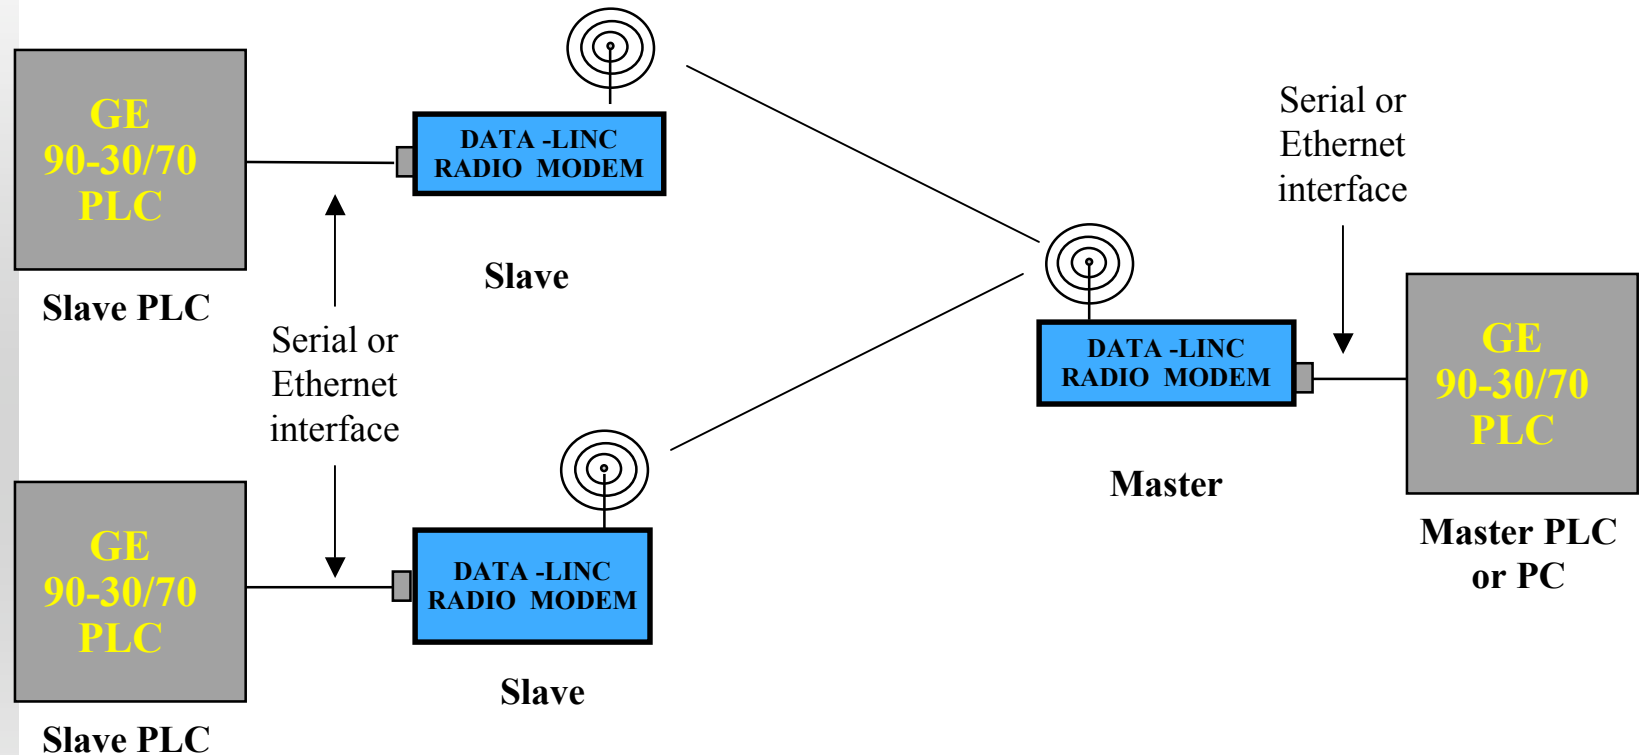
GE
90-30/70
PLC

Slave PLC

DATA -LINC
RADIO MODEM

Slave

Serial or
Ethernet
interface

GE
90-30/70
PLC

Slave PLC

DATA -LINC
RADIO MODEM

Slave

Serial or
Ethernet
interface

DATA -LINC
RADIO MODEM

Master

GE
90-30/70
PLC

Master PLC
or PC